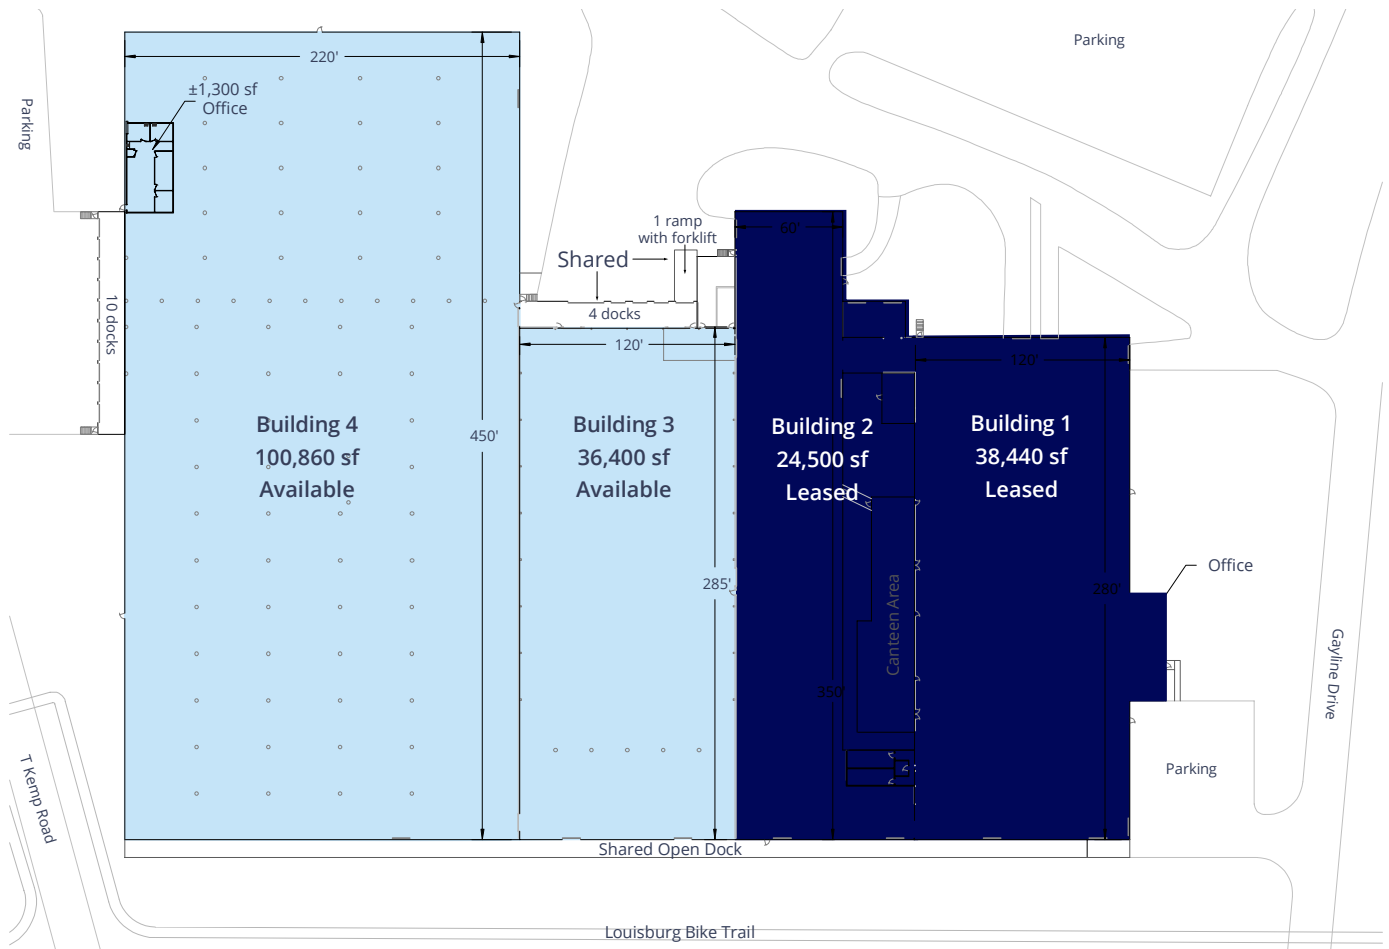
Parking

Parking

220'

±1,300 sf Office

10 docks

1 ramp with forklift

Shared

4 docks

60'

120'

120'

450'

Building 4
100,860 sf
Available

Building 3
36,400 sf
Available

Building 2
24,500 sf
Leased

Building 1
38,440 sf
Leased

285'

280'

350'

Canteen Area

Office

Gayline Drive

Parking

T Kemp Road

Shared Open Dock

Louisburg Bike Trail